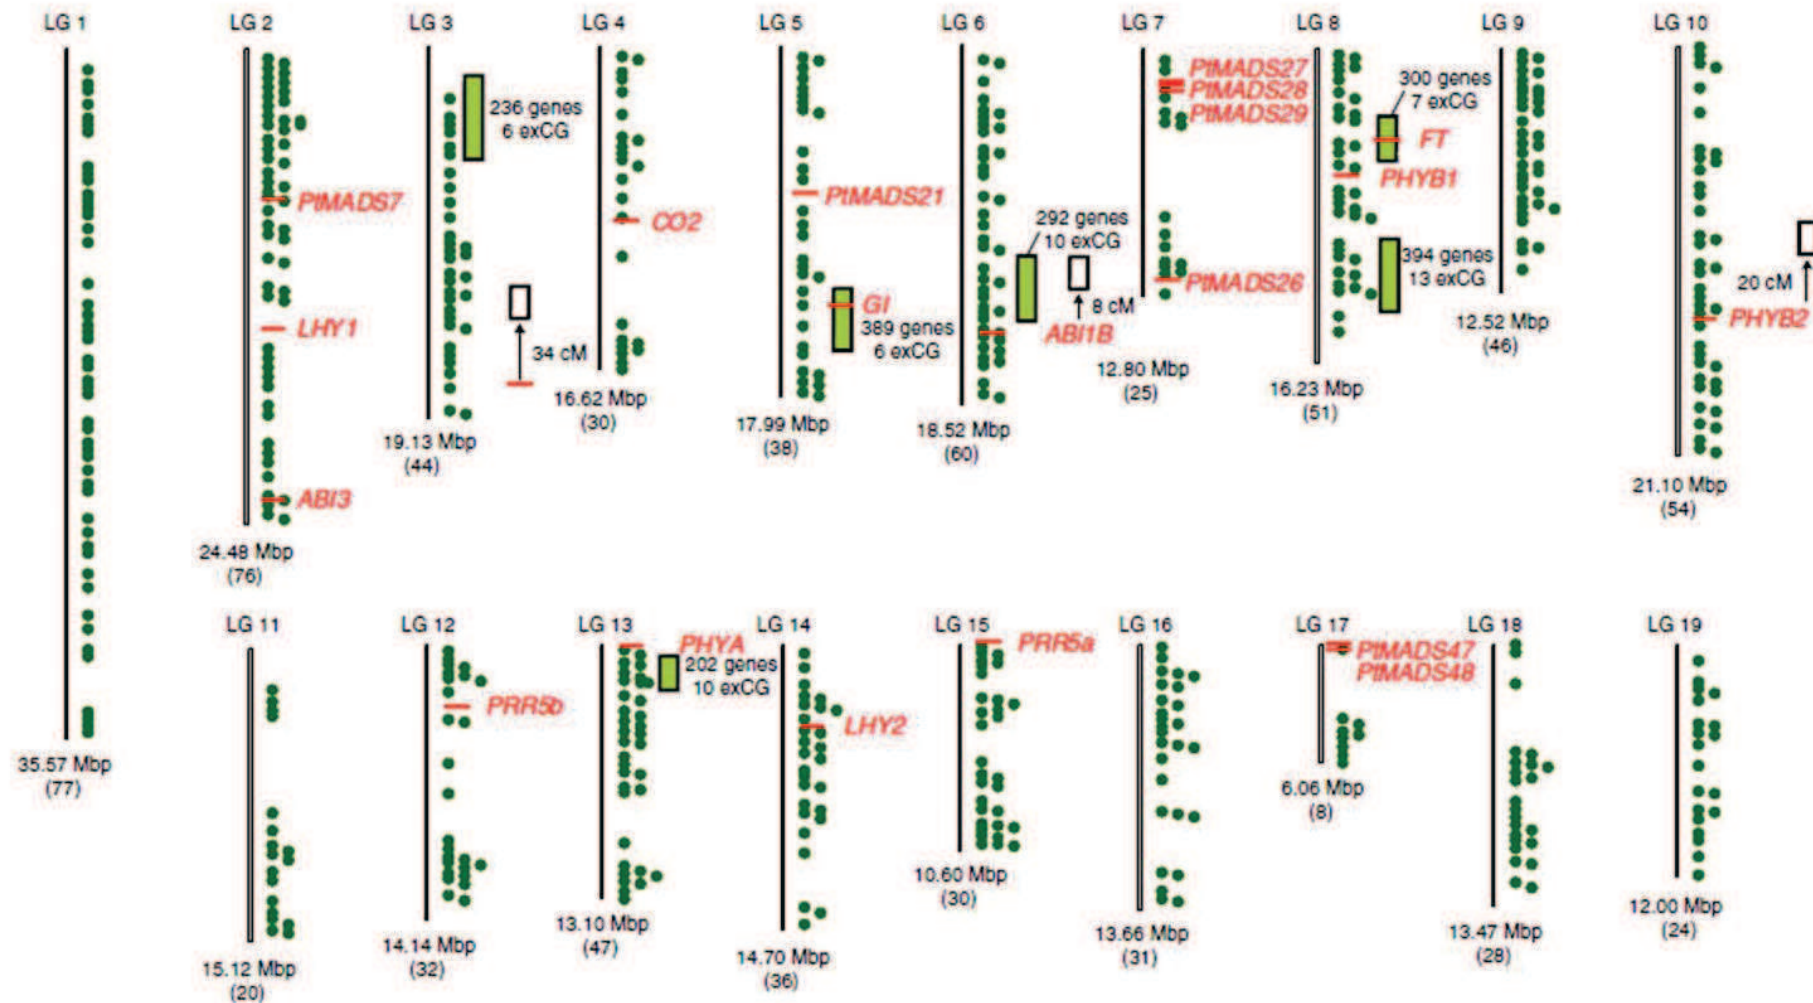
LG 1
35.57 Mbp
(77)

LG 2
PtMADS7
LHY1
ABI3
24.48 Mbp
(76)

LG 3
236 genes
6 exCG
34 cM
19.13 Mbp
(44)

LG 4
CO2
16.62 Mbp
(30)

LG 5
PtMADS21
GI
389 genes
6 exCG
17.99 Mbp
(38)

LG 6
292 genes
10 exCG
8 cM
ABI1B
18.52 Mbp
(60)

LG 7
PtMADS27
PtMADS28
PtMADS29
PtMADS26
12.80 Mbp
(25)

LG 8
300 genes
7 exCG
FT
PHYB1
394 genes
13 exCG
16.23 Mbp
(51)

LG 9
12.52 Mbp
(46)

LG 10
20 cM
PHYB2
21.10 Mbp
(54)

LG 11
15.12 Mbp
(20)

LG 12
PRR5b
14.14 Mbp
(32)

LG 13
PHYA
202 genes
10 exCG
13.10 Mbp
(47)

LG 14
LHY2
14.70 Mbp
(36)

LG 15
PRR5a
10.60 Mbp
(30)

LG 16
13.66 Mbp
(31)

LG 17
PtMADS47
PtMADS48
6.06 Mbp
(8)

LG 18
13.47 Mbp
(28)

LG 19
12.00 Mbp
(24)